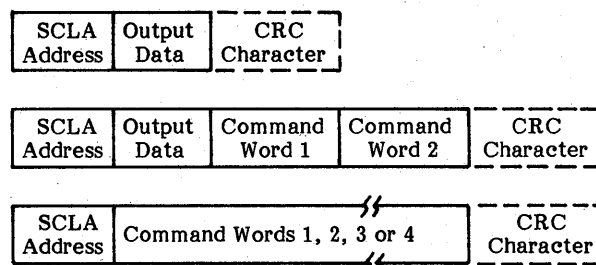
| SCLA Address | Output Data | CRC Character |
|---|---|---|

| SCLA Address | Output Data | Command Word 1 | Command Word 2 | CRC Character |
|---|---|---|---|---|

| SCLA Address | Command Words 1, 2, 3 or 4 | CRC Character |
|---|---|---|